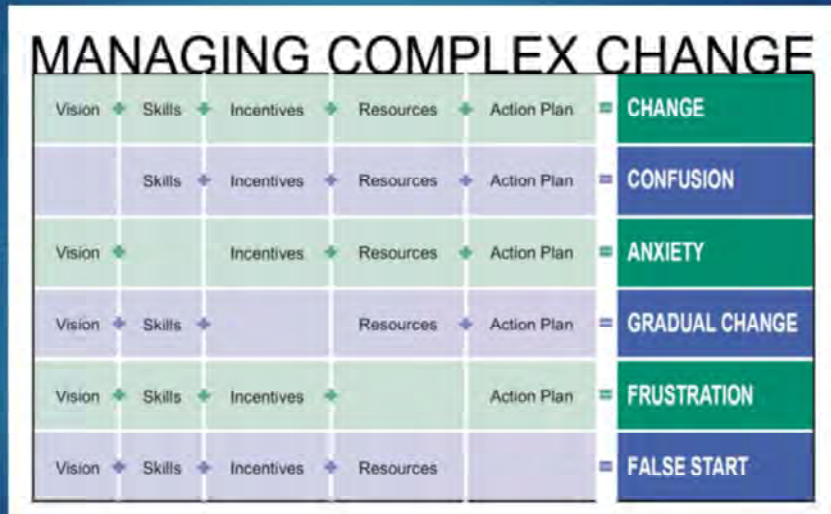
MANAGING COMPLEX CHANGE

| | | | | | |
|---|---|---|---|---|---|
| Vision + | Skills + | Incentives + | Resources + | Action Plan | = CHANGE |
| | Skills + | Incentives + | Resources + | Action Plan | = CONFUSION |
| Vision + | | Incentives + | Resources + | Action Plan | = ANXIETY |
| Vision + | Skills + | | Resources + | Action Plan | = GRADUAL CHANGE |
| Vision + | Skills + | Incentives + | | Action Plan | = FRUSTRATION |
| Vision + | Skills + | Incentives + | Resources | | = FALSE START |